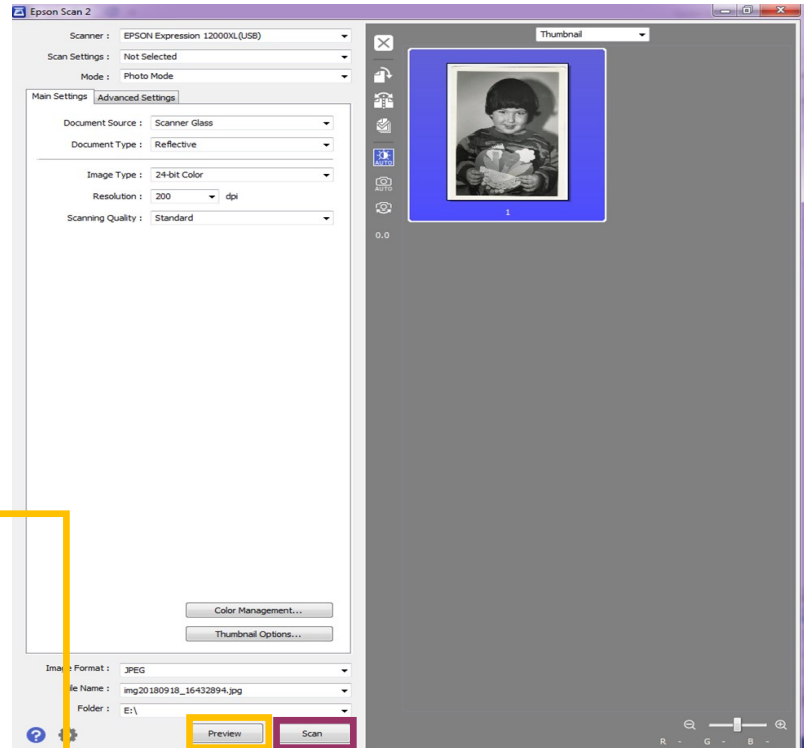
Epson Scan 2

Scanner : EPSON Expression 12000XL(USB)
Scan Settings : Not Selected
Mode : Photo Mode

Main Settings | Advanced Settings

Document Source : Scanner Glass
Document Type : Reflective

Image Type : 24-bit Color
Resolution : 200 dpi
Scanning Quality : Standard

Color Management...
Thumbnail Options...

Image Format : JPEG
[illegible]ile Name : img20180918_16432894.jpg
Folder : E:\

Preview
Scan

Thumbnail

AUTO
AUTO
0.0

1

R - G - B -